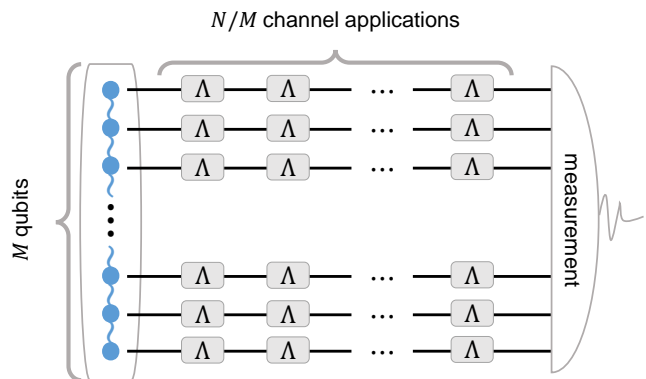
$N/M$ channel applications

$M$ qubits

$\Lambda$ $\Lambda$ $\cdots$ $\Lambda$
$\Lambda$ $\Lambda$ $\cdots$ $\Lambda$
$\Lambda$ $\Lambda$ $\cdots$ $\Lambda$
$\Lambda$ $\Lambda$ $\cdots$ $\Lambda$
$\Lambda$ $\Lambda$ $\cdots$ $\Lambda$
$\Lambda$ $\Lambda$ $\cdots$ $\Lambda$

measurement